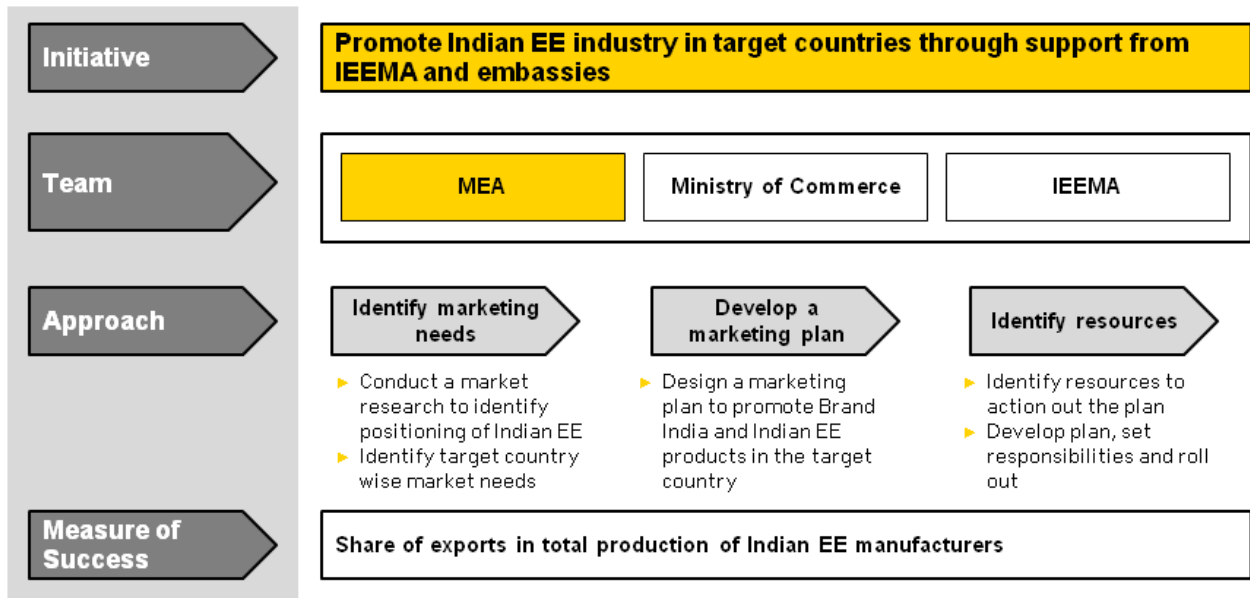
Initiative

Promote Indian EE industry in target countries through support from IEEMA and embassies

Team

MEA

Ministry of Commerce

IEEMA

Approach

Identify marketing needs

► Conduct a market research to identify positioning of Indian EE
► Identify target country wise market needs

Develop a marketing plan

► Design a marketing plan to promote Brand India and Indian EE products in the target country

Identify resources

► Identify resources to action out the plan
► Develop plan, set responsibilities and roll out

Measure of Success

Share of exports in total production of Indian EE manufacturers